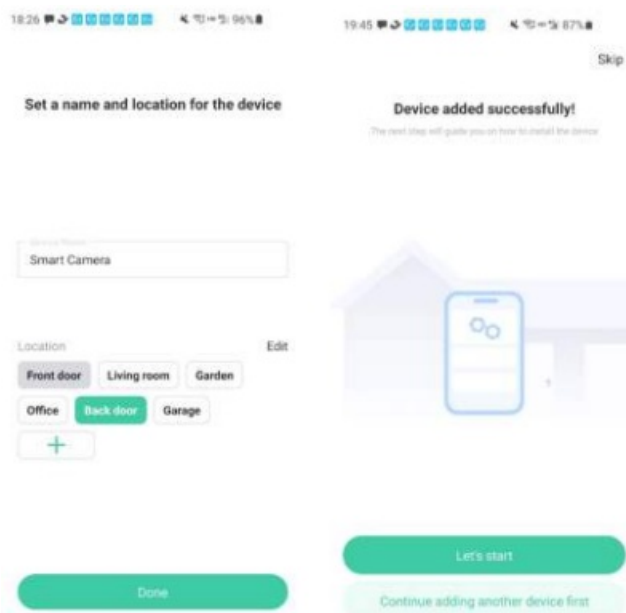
18:26 96%

Set a name and location for the device

Device Name
Smart Camera

Location
Edit

Front door
Living room
Garden
Office
Back door
Garage
+

Done

19:45 87%

Skip

Device added successfully!

The next step will guide you on how to install the device

Let's start

Continue adding another device first